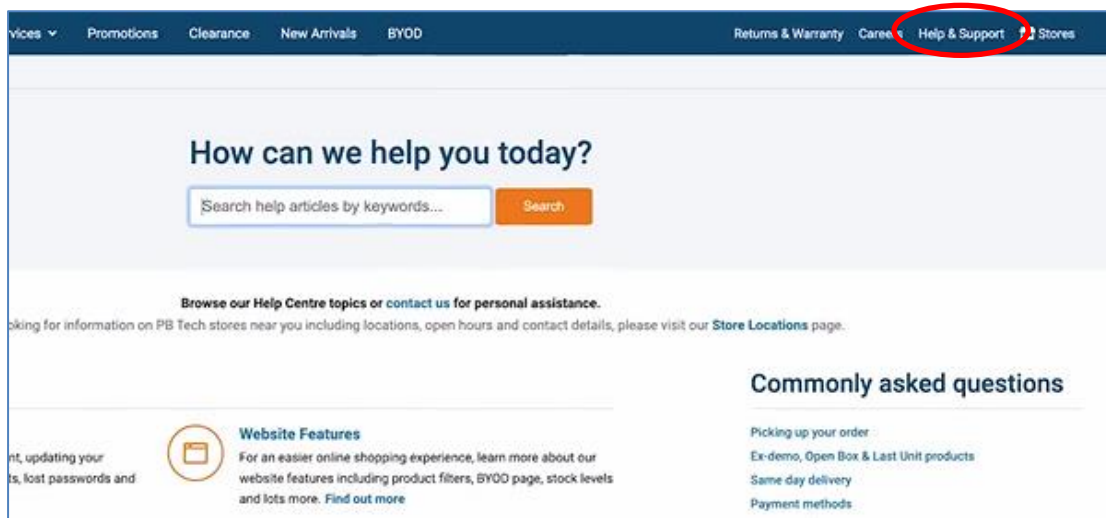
vices Promotions Clearance New Arrivals BYOD Returns & Warranty Caree Help & Support Stores

How can we help you today?

Search help articles by keywords... Search

Browse our Help Centre topics or contact us for personal assistance.

oking for information on PB Tech stores near you including locations, open hours and contact details, please visit our Store Locations page.

nt, updating your s, lost passwords and

Website Features

For an easier online shopping experience, learn more about our website features including product filters, BYOD page, stock levels and lots more. Find out more

Commonly asked questions

Picking up your order

Ex-demo, Open Box & Last Unit products

Same day delivery

Payment methods